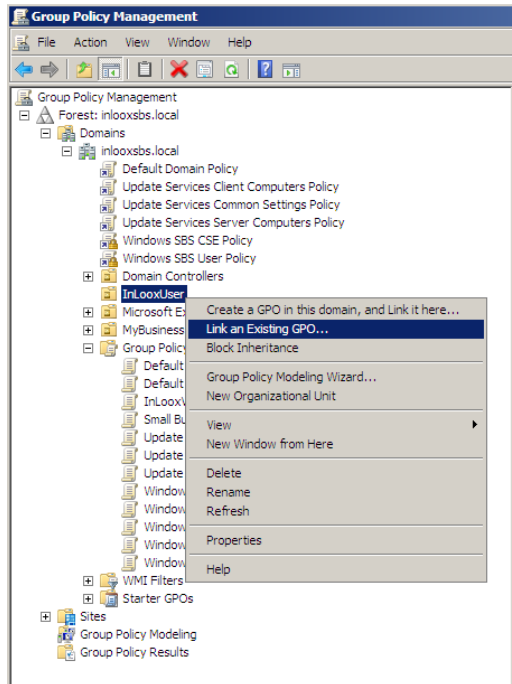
Group Policy Management

File Action View Window Help

Group Policy Management
Forest: inlooxsbs.local
Domains
inlooxsbs.local
Default Domain Policy
Update Services Client Computers Policy
Update Services Common Settings Policy
Update Services Server Computers Policy
Windows SBS CSE Policy
Windows SBS User Policy
Domain Controllers
InLooxUser
Microsoft Ex
MyBusiness
Group Policy
Default
Default
InLooxV
Small Bu
Update
Update
Update
Window
Window
Window
Window
Window
WMI Filters
Starter GPOs
Sites
Group Policy Modeling
Group Policy Results

Create a GPO in this domain, and Link it here...
Link an Existing GPO...
Block Inheritance
Group Policy Modeling Wizard...
New Organizational Unit
View
New Window from Here
Delete
Rename
Refresh
Properties
Help